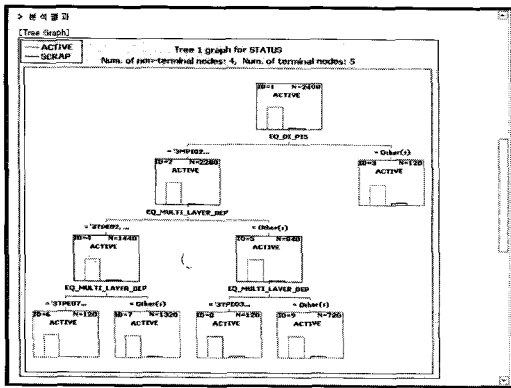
> 분석결과

[Tree Graph]

ACTIVE
SCRAP

Tree 1 graph for STATUS
Num. of non-terminal nodes: 4, Num. of terminal nodes: 5

ID=1 N=2400
ACTIVE

EQ_DI_PIS

= '3MPI02... = Other(s)

ID=2 N=2280
ACTIVE

ID=3 N=120
ACTIVE

EQ_MULTI_LAYER_DEP

= '3TDE02, ... = Other(s)

ID=4 N=1440
ACTIVE

ID=5 N=840
ACTIVE

EQ_MULTI_LAYER_DEP

EQ_MULTI_LAYER_DEP

= '3TPE07... = Other(s)

= '3TPE03... = Other(s)

ID=6 N=120
ACTIVE

ID=7 N=1320
ACTIVE

ID=8 N=120
ACTIVE

ID=9 N=720
ACTIVE